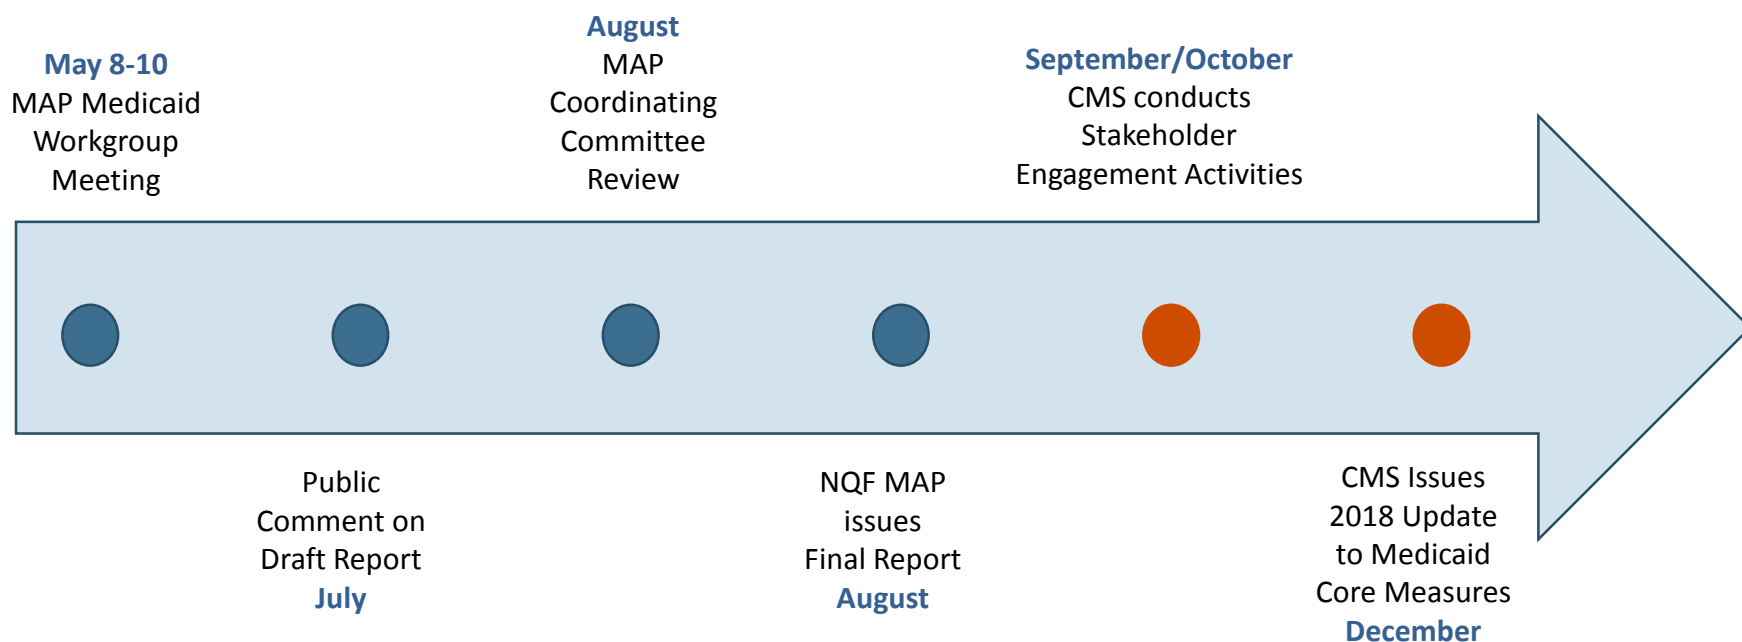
May 8-10
MAP Medicaid Workgroup Meeting

August
MAP Coordinating Committee Review

September/October
CMS conducts Stakeholder Engagement Activities

Public Comment on Draft Report
July

NQF MAP issues Final Report
August

CMS Issues 2018 Update to Medicaid Core Measures
December